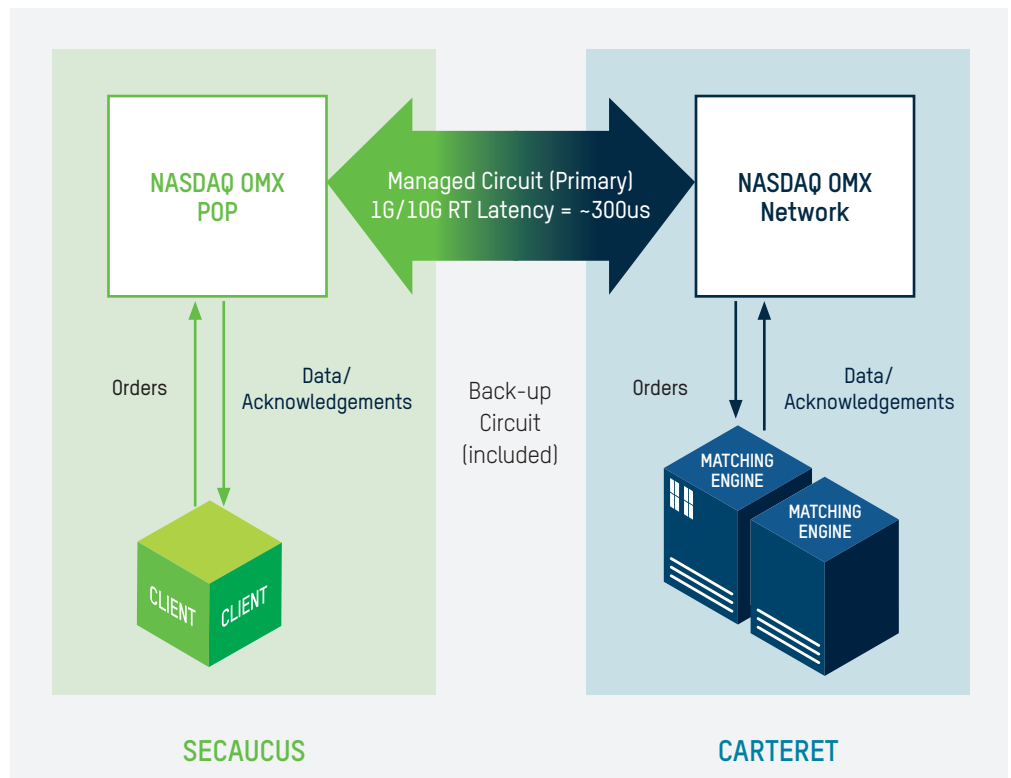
NASDAQ OMX POP

Managed Circuit (Primary)
1G/10G RT Latency = ~300us

NASDAQ OMX Network

Orders

Data/ Acknowledgements

Back-up Circuit (included)

Orders

Data/ Acknowledgements

CLIENT CLIENT

MATCHING ENGINE

MATCHING ENGINE

SECAUCUS

CARTERET